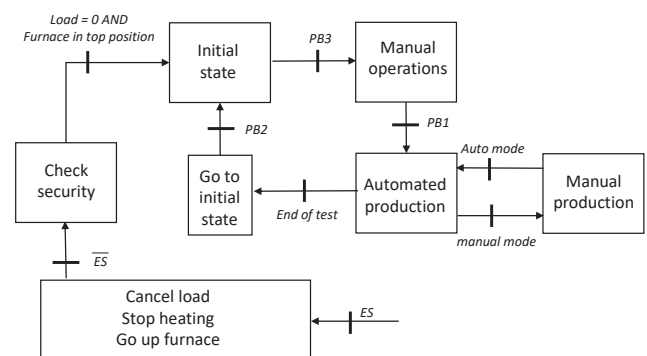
Load = 0 AND
Furnace in top position

Initial state

PB3

Manual operations

PB2

PB1

Check security

Go to initial state

End of test

Automated production

Auto mode

manual mode

Manual production

$\overline{ES}$

Cancel load
Stop heating
Go up furnace

ES